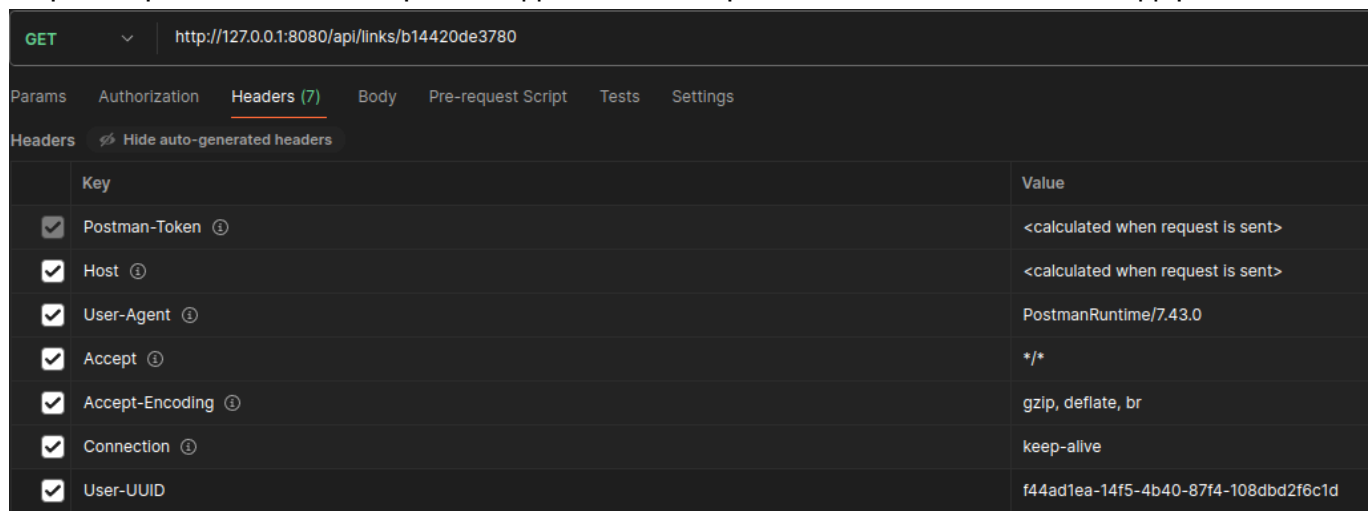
GET http://127.0.0.1:8080/api/links/b14420de3780

Params Authorization Headers (7) Body Pre-request Script Tests Settings

Headers Hide auto-generated headers

| Key | Value |
|---|---|
| Postman-Token | <calculated when request is sent> |
| Host | <calculated when request is sent> |
| User-Agent | PostmanRuntime/7.43.0 |
| Accept | */* |
| Accept-Encoding | gzip, deflate, br |
| Connection | keep-alive |
| User-UUID | f44ad1ea-14f5-4b40-87f4-108dbd2f6c1d |